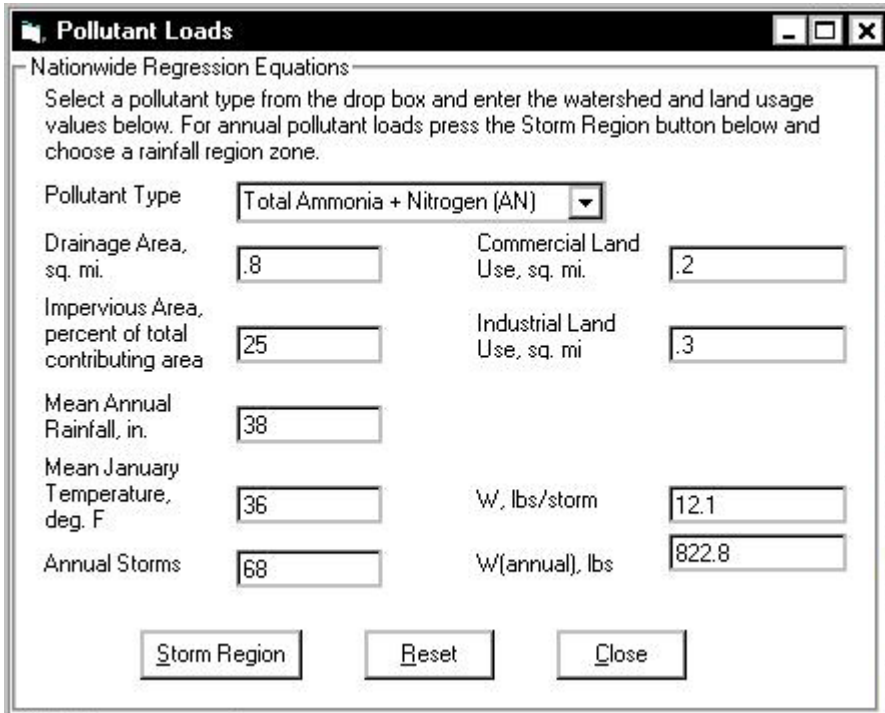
Pollutant Loads

Nationwide Regression Equations

Select a pollutant type from the drop box and enter the watershed and land usage values below. For annual pollutant loads press the Storm Region button below and choose a rainfall region zone.

Pollutant Type | Total Ammonia + Nitrogen (AN)

Drainage Area, sq. mi. | .8

Commercial Land Use, sq. mi. | .2

Impervious Area, percent of total contributing area | 25

Industrial Land Use, sq. mi | .3

Mean Annual Rainfall, in. | 38

Mean January Temperature, deg. F | 36

W, lbs/storm | 12.1

Annual Storms | 68

W(annual), lbs | 822.8

Storm Region

Reset

Close